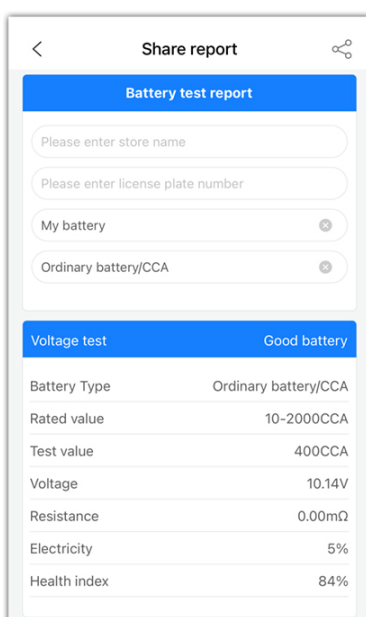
<
Share report

Battery test report

Please enter store name

Please enter license plate number

My battery

Ordinary battery/CCA

| Voltage test | Good battery |
|---|---|
| Battery Type | Ordinary battery/CCA |
| Rated value | 10-2000CCA |
| Test value | 400CCA |
| Voltage | 10.14V |
| Resistance | 0.00mΩ |
| Electricity | 5% |
| Health index | 84% |